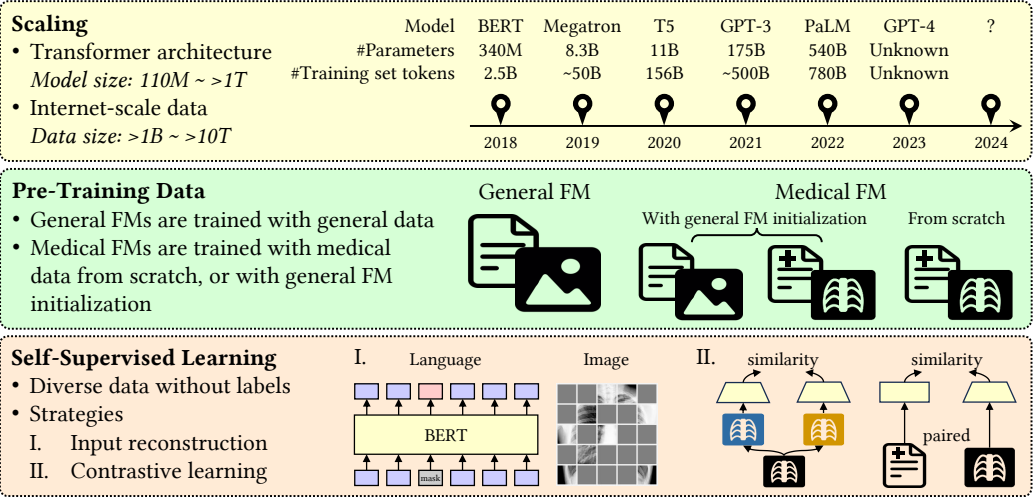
**Scaling**

- Transformer architecture
  *Model size: 110M ~ >1T*
- Internet-scale data
  *Data size: >1B ~ >10T*

| Model | BERT | Megatron | T5 | GPT-3 | PaLM | GPT-4 | ? |
|---|---|---|---|---|---|---|---|
| #Parameters | 340M | 8.3B | 11B | 175B | 540B | Unknown | |
| #Training set tokens | 2.5B | ~50B | 156B | ~500B | 780B | Unknown | |
| | 2018 | 2019 | 2020 | 2021 | 2022 | 2023 | 2024 |

**Pre-Training Data**

- General FMs are trained with general data
- Medical FMs are trained with medical data from scratch, or with general FM initialization

General FM

Medical FM

With general FM initialization

From scratch

**Self-Supervised Learning**

- Diverse data without labels
- Strategies
  I. Input reconstruction
  II. Contrastive learning

I.

Language

BERT

mask

Image

II.

similarity

similarity

paired